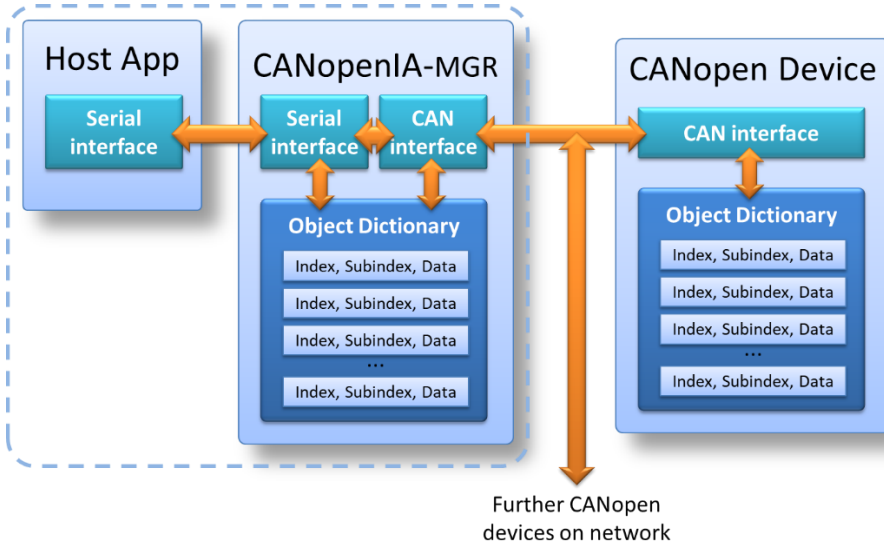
Host App

Serial interface

CANopenIA-MGR

Serial interface

CAN interface

Object Dictionary

Index, Subindex, Data

Index, Subindex, Data

Index, Subindex, Data

...

Index, Subindex, Data

CANopen Device

CAN interface

Object Dictionary

Index, Subindex, Data

Index, Subindex, Data

Index, Subindex, Data

...

Index, Subindex, Data

Further CANopen devices on network